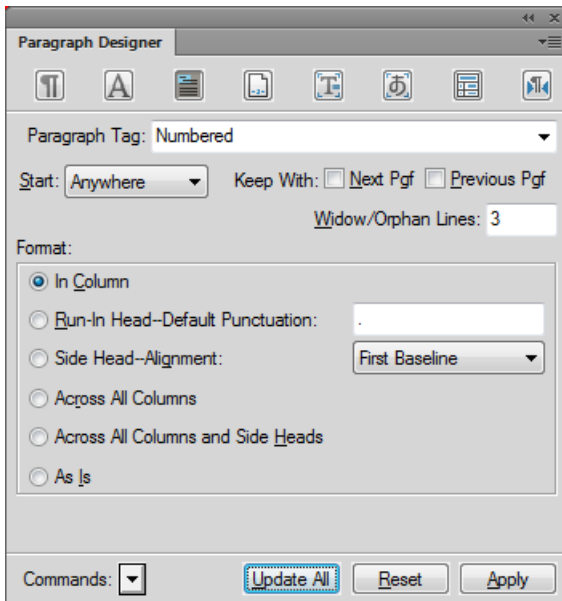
Paragraph Designer

Paragraph Tag: Numbered

Start: Anywhere

Keep With: Next Pgf Previous Pgf

Widow/Orphan Lines: 3

Format:

In Column

Run-In Head--Default Punctuation: .

Side Head--Alignment: First Baseline

Across All Columns

Across All Columns and Side Heads

As Is

Commands:

Update All

Reset

Apply